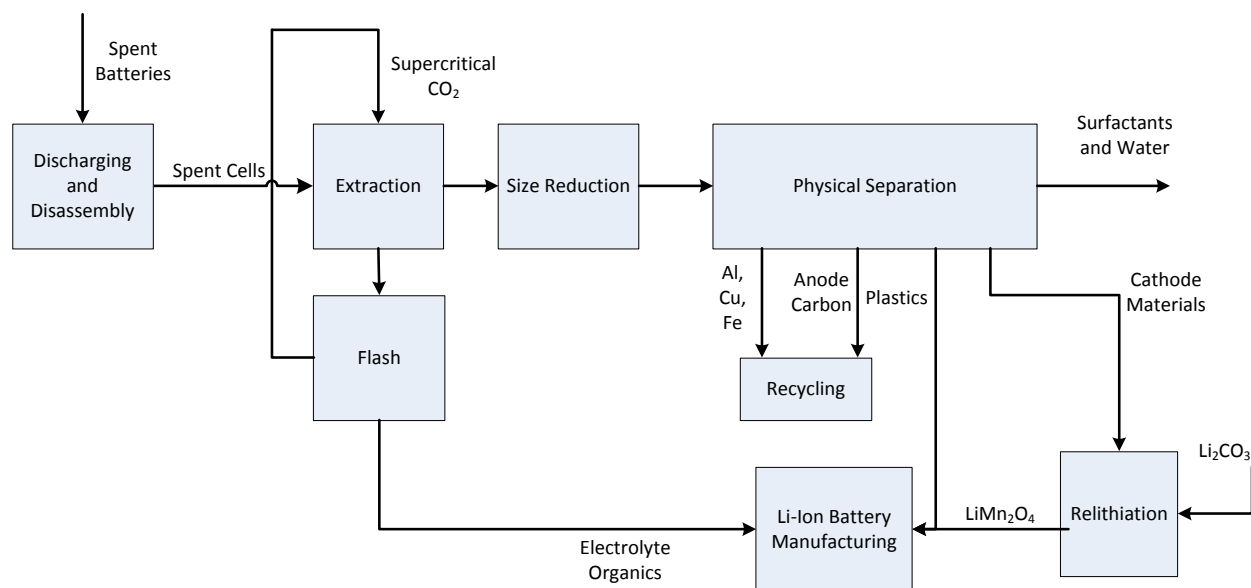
Spent Batteries

Supercritical $CO_2$

Surfactants and Water

Discharging and Disassembly

Spent Cells

Extraction

Size Reduction

Physical Separation

Al, Cu, Fe

Anode Carbon

Plastics

Cathode Materials

Flash

Recycling

$Li_2CO_3$

Li-Ion Battery Manufacturing

$LiMn_2O_4$

Relithiation

Electrolyte Organics